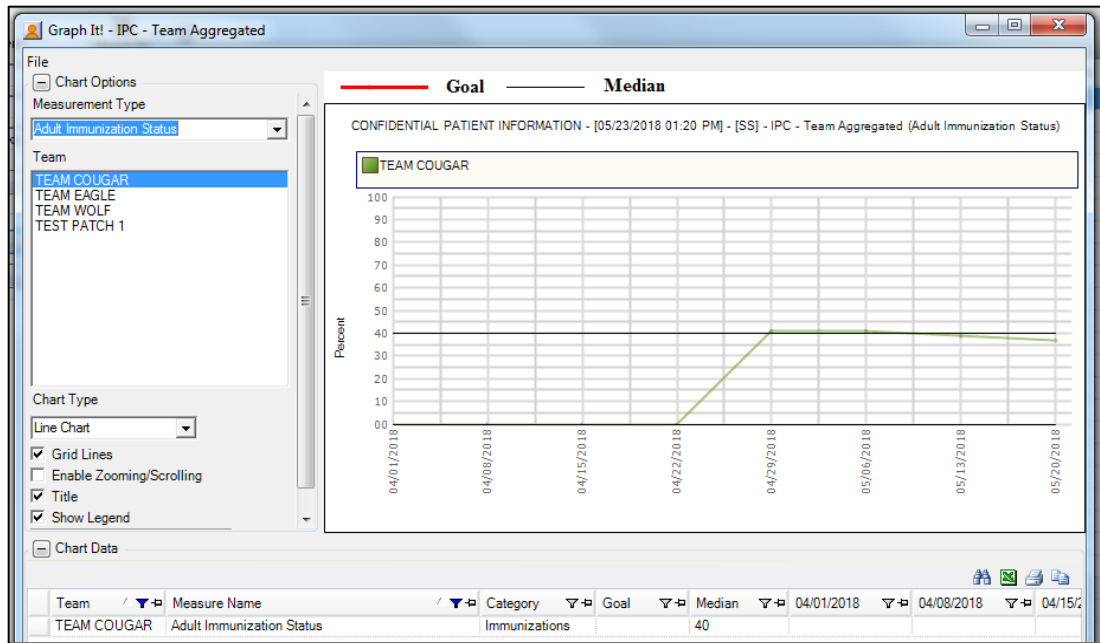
Graph It! - IPC - Team Aggregated

File

Chart Options

Measurement Type

Adult Immunization Status

Team

TEAM COUGAR
TEAM EAGLE
TEAM WOLF
TEST PATCH 1

Chart Type

Line Chart

Grid Lines

Enable Zooming/Scrolling

Title

Show Legend

Goal Median

CONFIDENTIAL PATIENT INFORMATION - [05/23/2018 01:20 PM] - [SS] - IPC - Team Aggregated (Adult Immunization Status)

TEAM COUGAR

100
90
80
70
60
50
40
30
20
10
00

Percent

04/01/2018
04/08/2018
04/15/2018
04/22/2018
04/29/2018
05/06/2018
05/13/2018
05/20/2018

Chart Data

| Team | Measure Name | Category | Goal | Median | 04/01/2018 | 04/08/2018 | 04/15/2 |
|---|---|---|---|---|---|---|---|
| TEAM COUGAR | Adult Immunization Status | Immunizations | | 40 | | | |